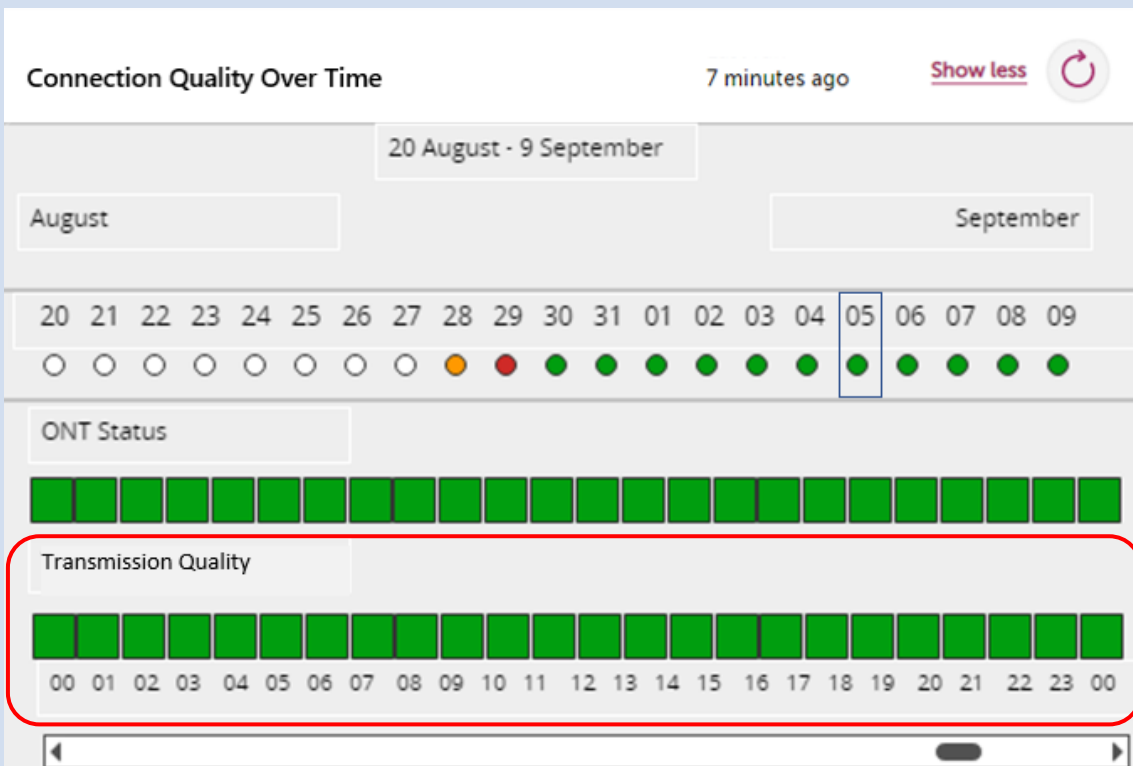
Connection Quality Over Time

7 minutes ago

Show less

20 August - 9 September

August

September

20 21 22 23 24 25 26 27 28 29 30 31 01 02 03 04 05 06 07 08 09

ONT Status

Transmission Quality

00 01 02 03 04 05 06 07 08 09 10 11 12 13 14 15 16 17 18 19 20 21 22 23 00